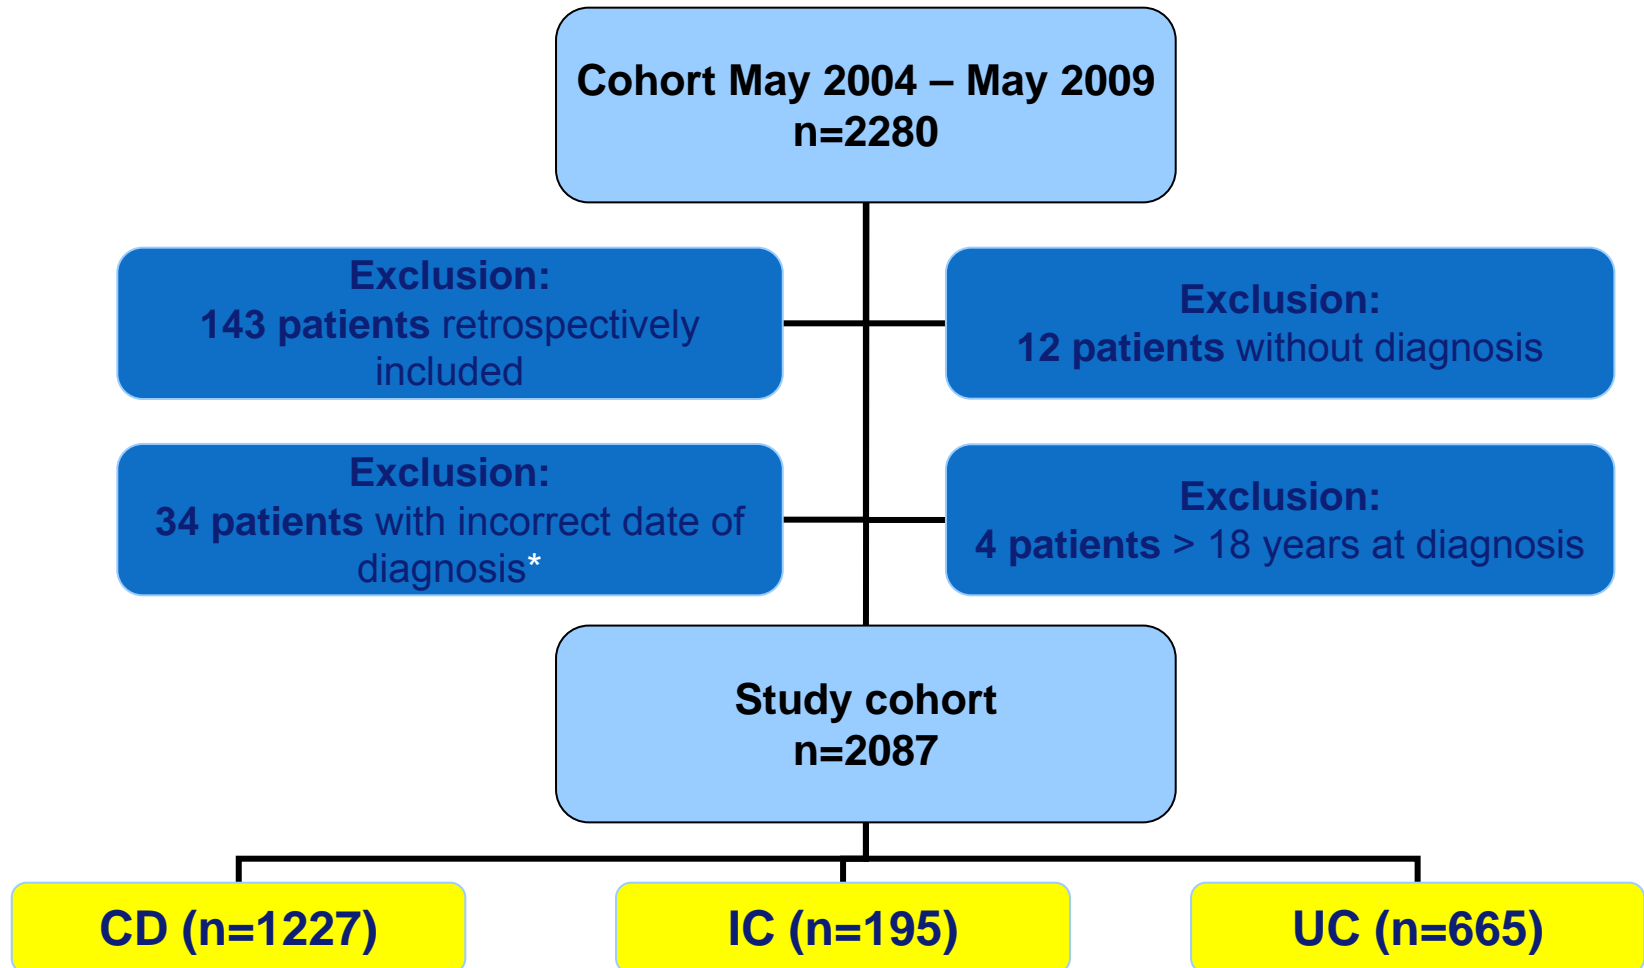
Cohort May 2004 – May 2009
n=2280

Exclusion:
143 patients retrospectively included

Exclusion:
12 patients without diagnosis

Exclusion:
34 patients with incorrect date of diagnosis*

Exclusion:
4 patients > 18 years at diagnosis

Study cohort
n=2087

CD (n=1227)

IC (n=195)

UC (n=665)